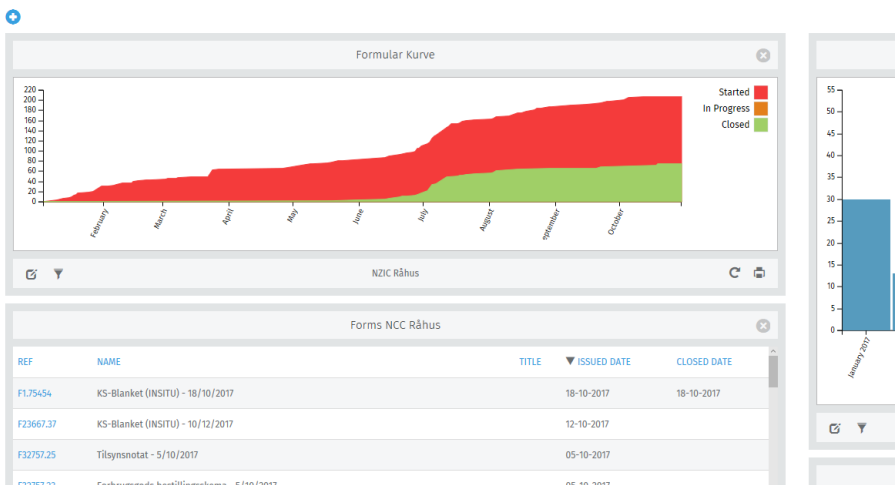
Formular Kurve

220
200
180
160
140
120
100
80
60
40
20
0

February
March
April
May
June
July
August
September
October

Started
In Progress
Closed

NZIC Råhus

Forms NCC Råhus

| REF | NAME | TITLE | ▼ ISSUED DATE | CLOSED DATE |
|---|---|---|---|---|
| F1.75454 | KS-Blanket (INSITU) - 18/10/2017 | | 18-10-2017 | 18-10-2017 |
| F23667.37 | KS-Blanket (INSITU) - 10/12/2017 | | 12-10-2017 | |
| F32757.25 | Tilsynsnotat - 5/10/2017 | | 05-10-2017 | |
| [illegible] | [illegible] | | 05-10-2017 | |

55
50
45
40
35
30
25
20
15
10
5
0

January 2017